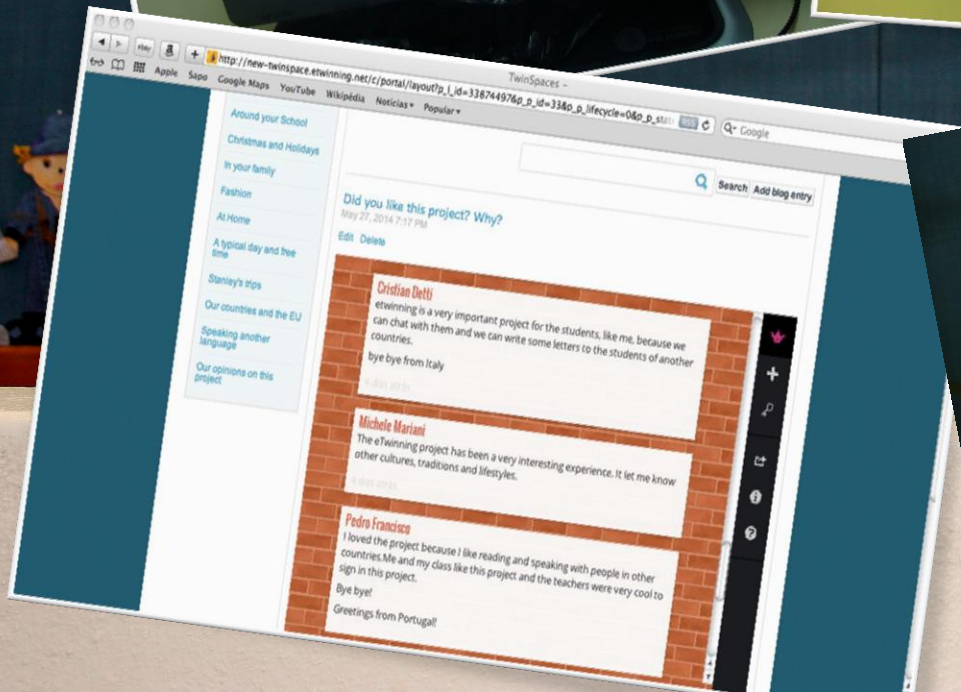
TwinSpaces –

http://new-twinspace.etwinning.net/c/portal/layout?p_l_id=33874497&p_p_id=33&p_p_lifecycle=0&p_p_stat

Q• Google

Apple Sapo Google Maps YouTube Wikipédia Notícias▾ Popular▾

Around your School

Christmas and Holidays

In your family

Fashion

At Home

A typical day and free time

Stanley's trips

Our countries and the EU

Speaking another language

Our opinions on this project

Search Add blog entry

Did you like this project? Why?

May 27, 2014 7:17 PM

Edit Delete

Cristian Detti

etwinning is a very important project for the students, like me, because we can chat with them and we can write some letters to the students of another countries.

bye bye from Italy

Michele Mariani

The eTwinning project has been a very interesting experience. It let me know other cultures, traditions and lifestyles.

Pedro Francisco

I loved the project because I like reading and speaking with people in other countries.Me and my class like this project and the teachers were very cool to sign in this project.

Bye bye!

Greetings from Portugal!